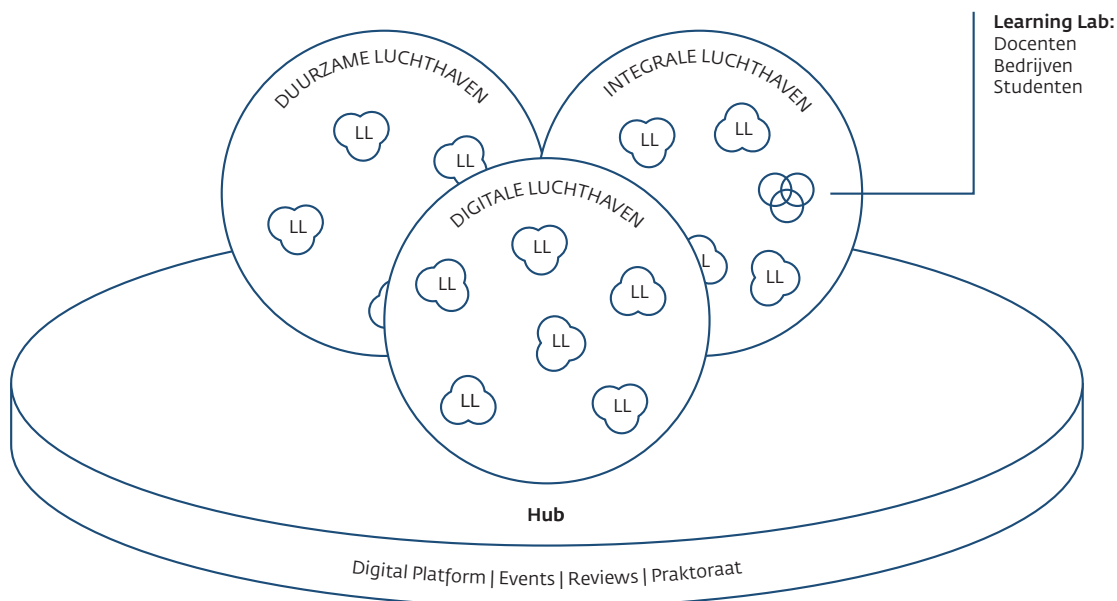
Learning Lab:
Docenten
Bedrijven
Studenten

DUURZAME LUCHTHAVEN

LL

LL

LL

INTEGRALE LUCHTHAVEN

LL

LL

LL

DIGITALE LUCHTHAVEN

LL

LL

LL

LL

LL

LL

Hub

Digital Platform | Events | Reviews | Praktoraat